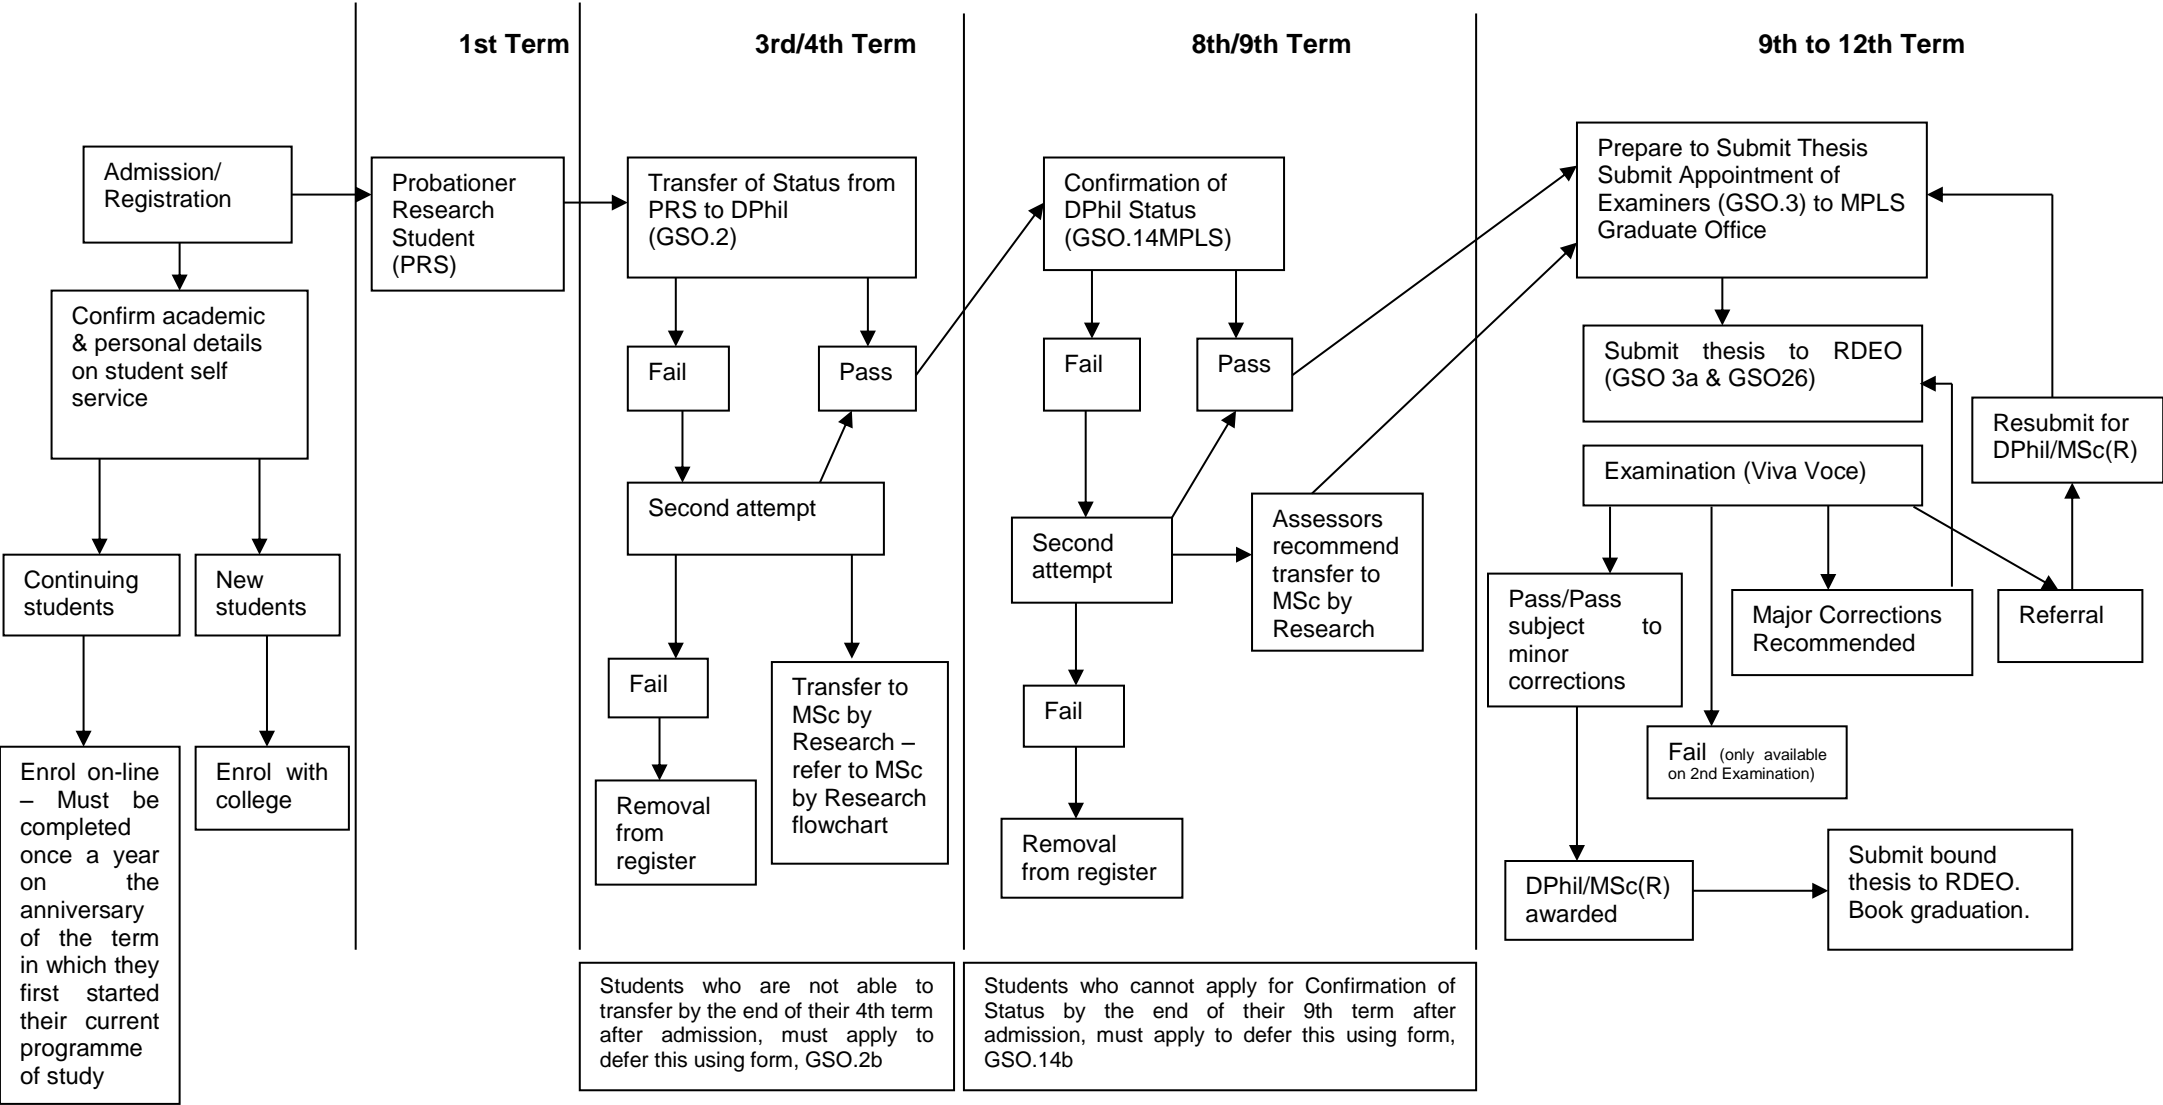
1st Term

3rd/4th Term

8th/9th Term

9th to 12th Term

Admission/ Registration

Confirm academic & personal details on student self service

Continuing students

New students

Enrol on-line – Must be completed once a year on the anniversary of the term in which they first started their current programme of study

Enrol with college

Probationer Research Student (PRS)

Transfer of Status from PRS to DPhil (GSO.2)

Fail

Pass

Second attempt

Fail

Removal from register

Transfer to MSc by Research – refer to MSc by Research flowchart

Confirmation of DPhil Status (GSO.14MPLS)

Fail

Pass

Second attempt

Assessors recommend transfer to MSc by Research

Fail

Removal from register

Prepare to Submit Thesis Submit Appointment of Examiners (GSO.3) to MPLS Graduate Office

Submit thesis to RDEO (GSO 3a & GSO26)

Resubmit for DPhil/MSc(R)

Examination (Viva Voce)

Pass/Pass subject to minor corrections

Major Corrections Recommended

Referral

Fail (only available on 2nd Examination)

DPhil/MSc(R) awarded

Submit bound thesis to RDEO. Book graduation.

Students who are not able to transfer by the end of their 4th term after admission, must apply to defer this using form, GSO.2b

Students who cannot apply for Confirmation of Status by the end of their 9th term after admission, must apply to defer this using form, GSO.14b